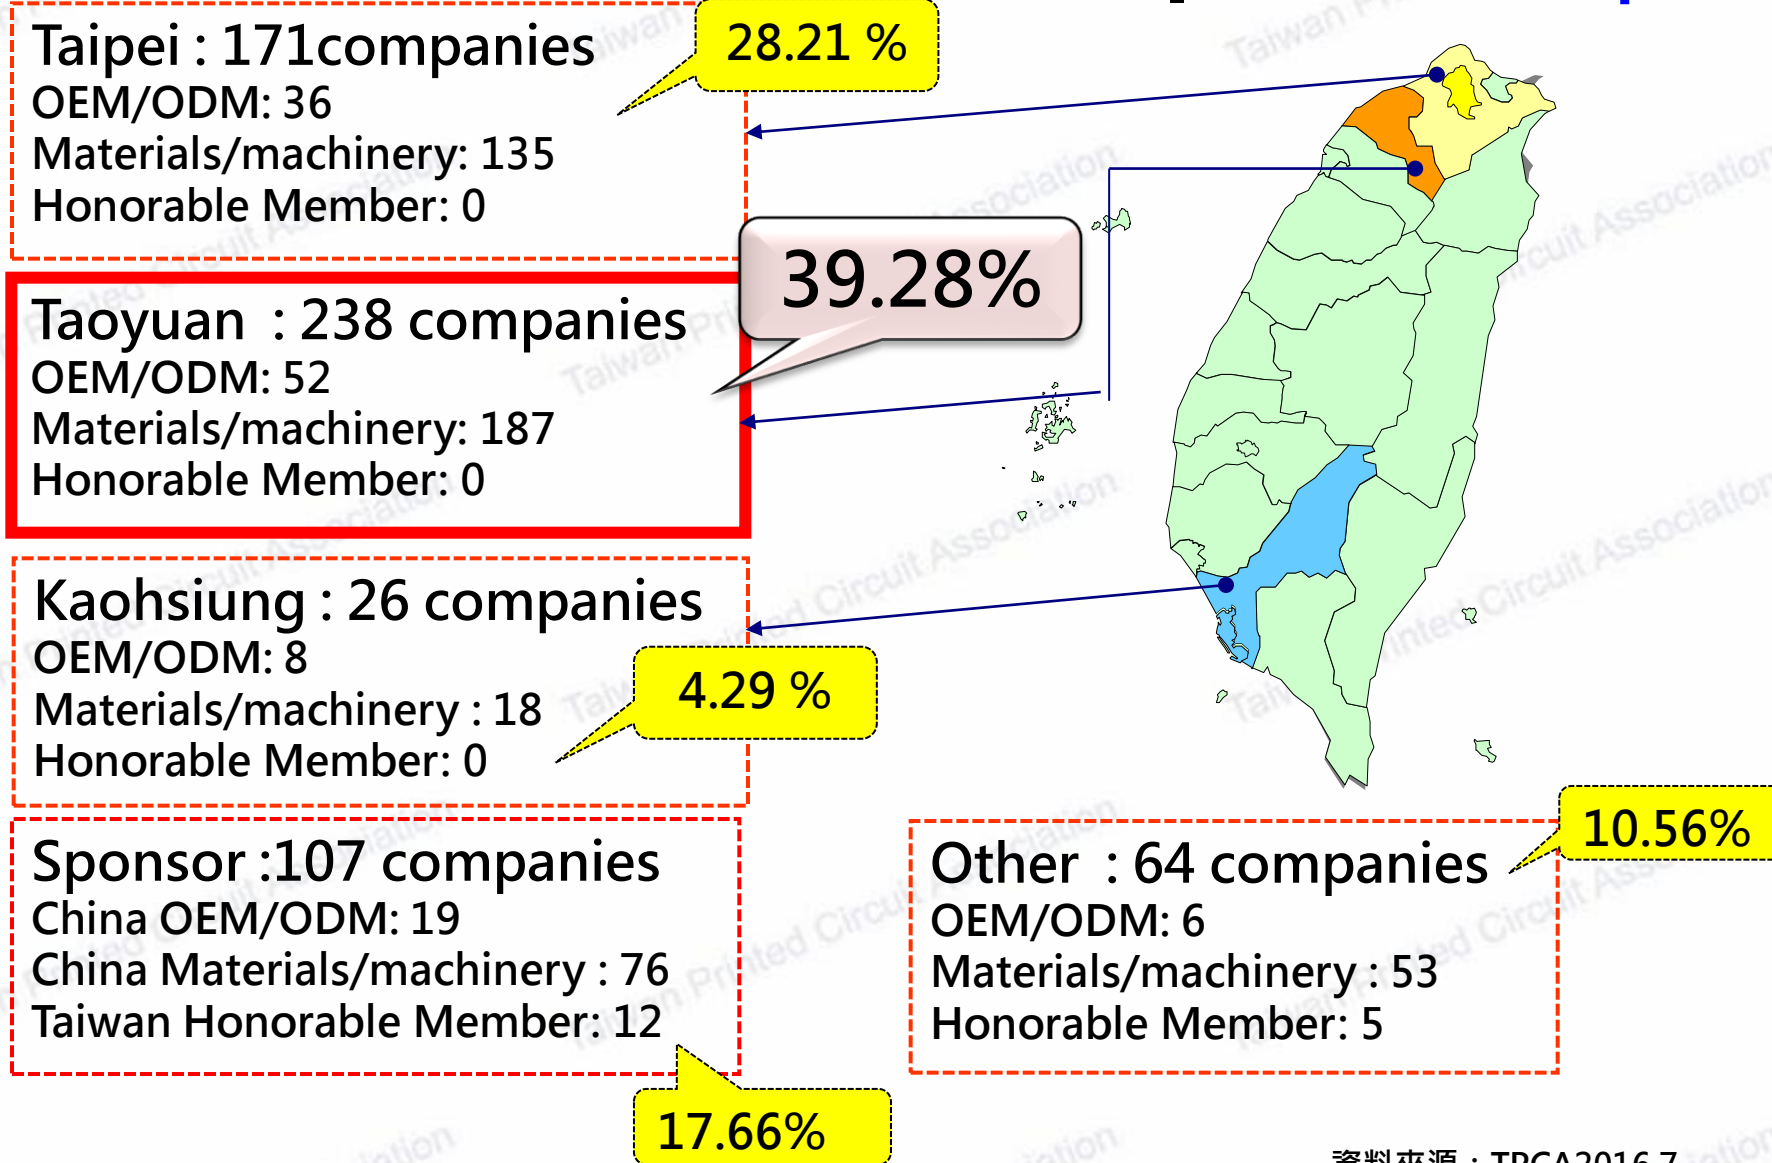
Taipei : 171companies
OEM/ODM: 36
Materials/machinery: 135
Honorable Member: 0

28.21 %

39.28%

Taoyuan : 238 companies
OEM/ODM: 52
Materials/machinery: 187
Honorable Member: 0

Kaohsiung : 26 companies
OEM/ODM: 8
Materials/machinery : 18
Honorable Member: 0

4.29 %

Sponsor :107 companies
China OEM/ODM: 19
China Materials/machinery : 76
Taiwan Honorable Member: 12

17.66%

Other : 64 companies
OEM/ODM: 6
Materials/machinery : 53
Honorable Member: 5

10.56%

資料來源：TPCA2016.7